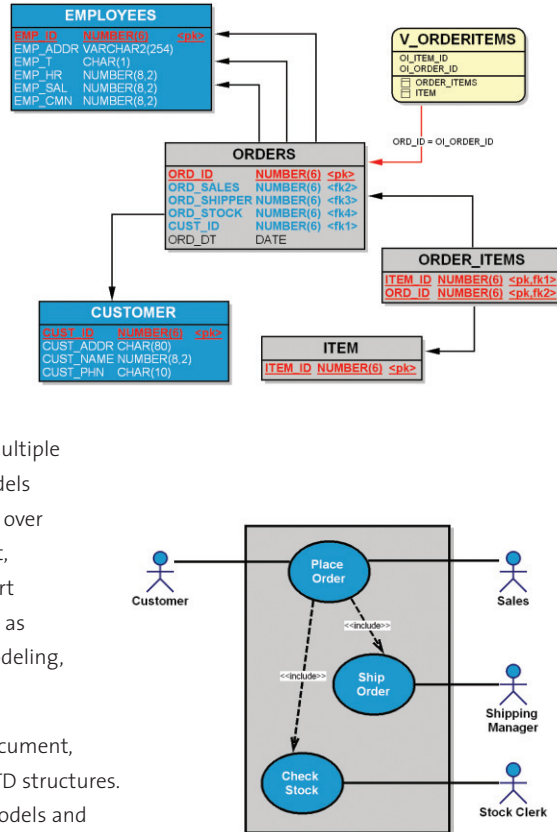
EMPLOYEES

| | | |
|---|---|---|
| EMP_ID | NUMBER(6) | <pk> |
| EMP_ADDR | VARCHAR2(254) | |
| EMP_T | CHAR(1) | |
| EMP_HR | NUMBER(8,2) | |
| EMP_SAL | NUMBER(8,2) | |
| EMP_CMN | NUMBER(8,2) | |

V_ORDERITEMS
OI_ITEM_ID
OI_ORDER_ID
ORDER_ITEMS
ITEM

ORD_ID = OI_ORDER_ID

ORDERS

| | | |
|---|---|---|
| ORD_ID | NUMBER(6) | <pk> |
| ORD_SALES | NUMBER(6) | <fk2> |
| ORD_SHIPPER | NUMBER(6) | <fk3> |
| ORD_STOCK | NUMBER(6) | <fk4> |
| CUST_ID | NUMBER(6) | <fk1> |
| ORD_DT | DATE | |

ORDER_ITEMS

| | | |
|---|---|---|
| ITEM_ID | NUMBER(6) | <pk,fk1> |
| ORD_ID | NUMBER(6) | <pk,fk2> |

CUSTOMER

| | | |
|---|---|---|
| CUST_ID | NUMBER(6) | <pk> |
| CUST_ADDR | CHAR(80) | |
| CUST_NAME | NUMBER(8,2) | |
| CUST_PHN | CHAR(10) | |

ITEM

| | | |
|---|---|---|
| ITEM_ID | NUMBER(6) | <pk> |

ultiple
dels
over
r,
rt
as
deling,

cument,
TD structures.
odels and

Customer
Place Order
Sales
<<include>>
<<include>>
Ship Order
Shipping Manager
Check Stock
Stock Clerk